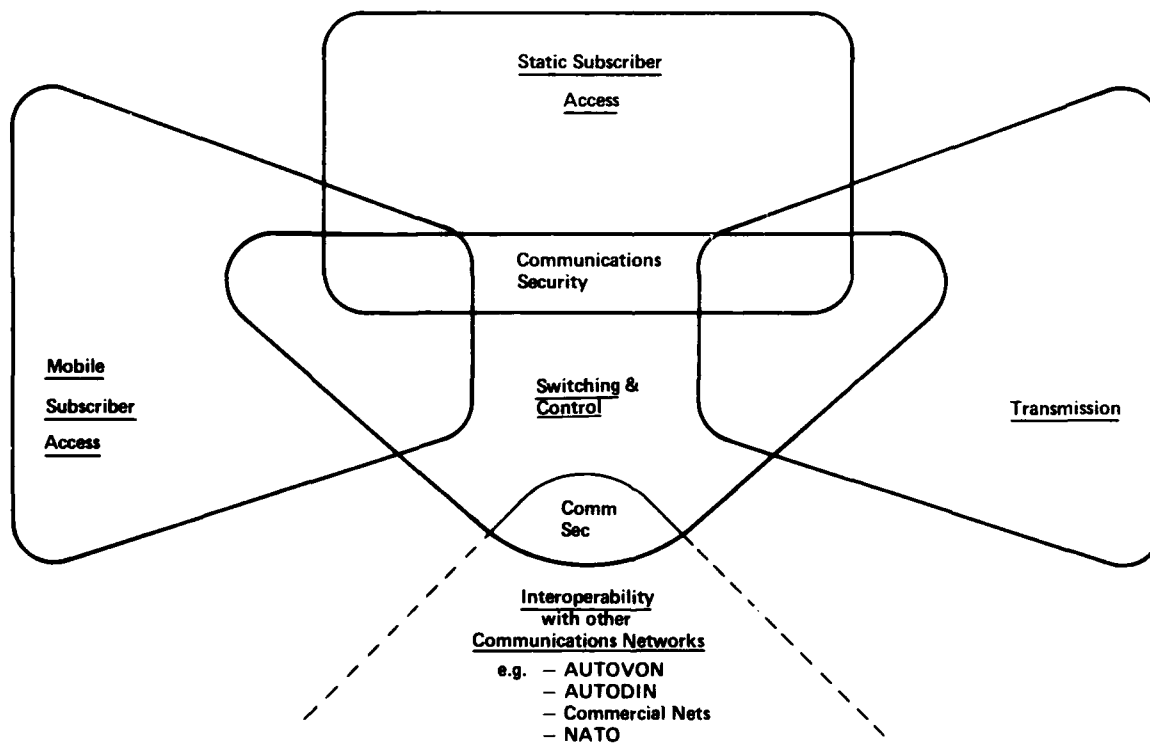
Static Subscriber Access

Communications Security

Mobile Subscriber Access

Switching & Control

Transmission

Comm Sec

Interoperability with other Communications Networks

e.g. – AUTOVON
– AUTODIN
– Commercial Nets
– NATO